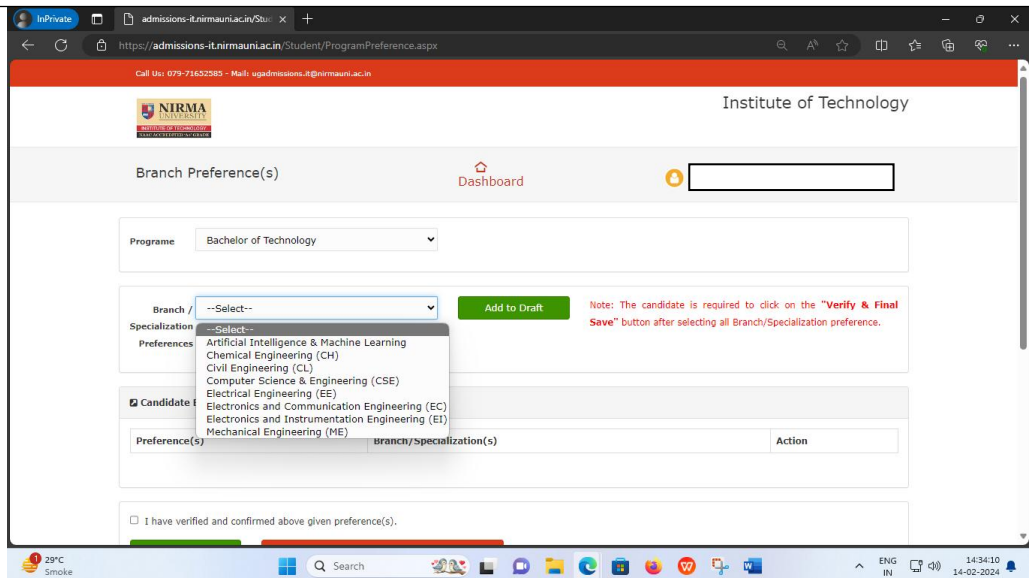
InPrivate
admissions-it.nirmauni.ac.in/Stud ×
https://admissions-it.nirmauni.ac.in/Student/ProgramPreference.aspx

Call Us: 079-71652585 - Mail: ugadmissions.it@nirmauni.ac.in

NIRMA UNIVERSITY
INSTITUTE OF TECHNOLOGY

Institute of Technology

Branch Preference(s)

Dashboard

Programe Bachelor of Technology

Branch / Specialization Preferences

--Select--

Add to Draft

Note: The candidate is required to click on the "Verify & Final Save" button after selecting all Branch/Specialization preference.

--Select--
Artificial Intelligence & Machine Learning
Chemical Engineering (CH)
Civil Engineering (CL)
Computer Science & Engineering (CSE)
Electrical Engineering (EE)
Electronics and Communication Engineering (EC)
Electronics and Instrumentation Engineering (EI)
Mechanical Engineering (ME)

Candidate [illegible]

| Preference(s) | Branch/Specialization(s) | Action |
|---|---|---|

I have verified and confirmed above given preference(s).

29°C
Smoke

Search

ENG
IN

14:34:10
14-02-2024